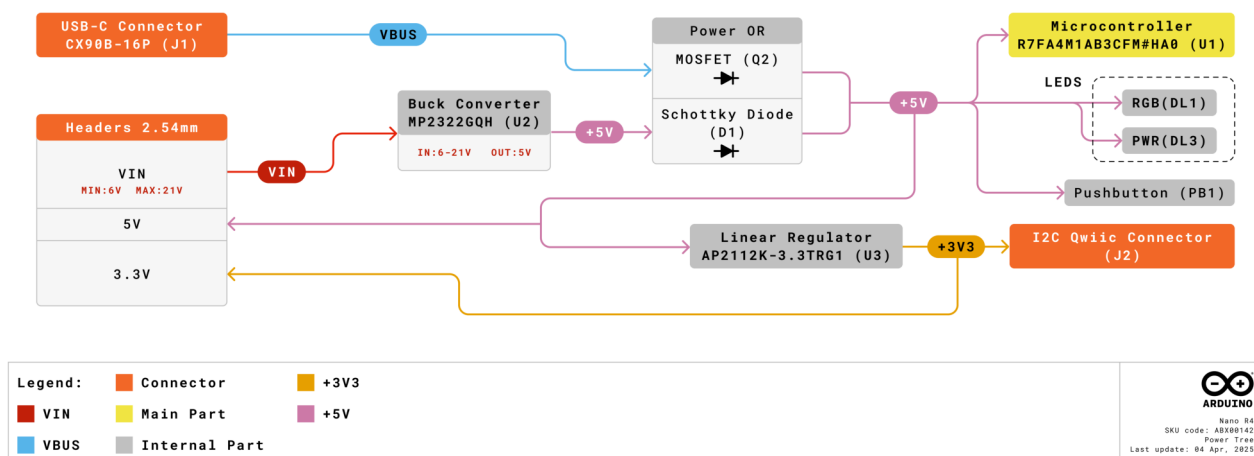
USB-C Connector
CX90B-16P (J1)

VBUS

Power OR
MOSFET (Q2)
Schottky Diode
(D1)

Microcontroller
R7FA4M1AB3CFM#HA0 (U1)

LEDS
RGB(DL1)
PWR(DL3)

Pushbutton (PB1)

+5V

Headers 2.54mm
VIN
MIN:6V MAX:21V
5V
3.3V

VIN

Buck Converter
MP2322GQH (U2)
IN:6-21V OUT:5V

+5V

Linear Regulator
AP2112K-3.3TRG1 (U3)

+3V3

I2C Qwiic Connector
(J2)

Legend: Connector +3V3
VIN Main Part +5V
VBUS Internal Part

ARDUINO
Nano R4
SKU code: ABX00142
Power Tree
Last update: 04 Apr, 2025